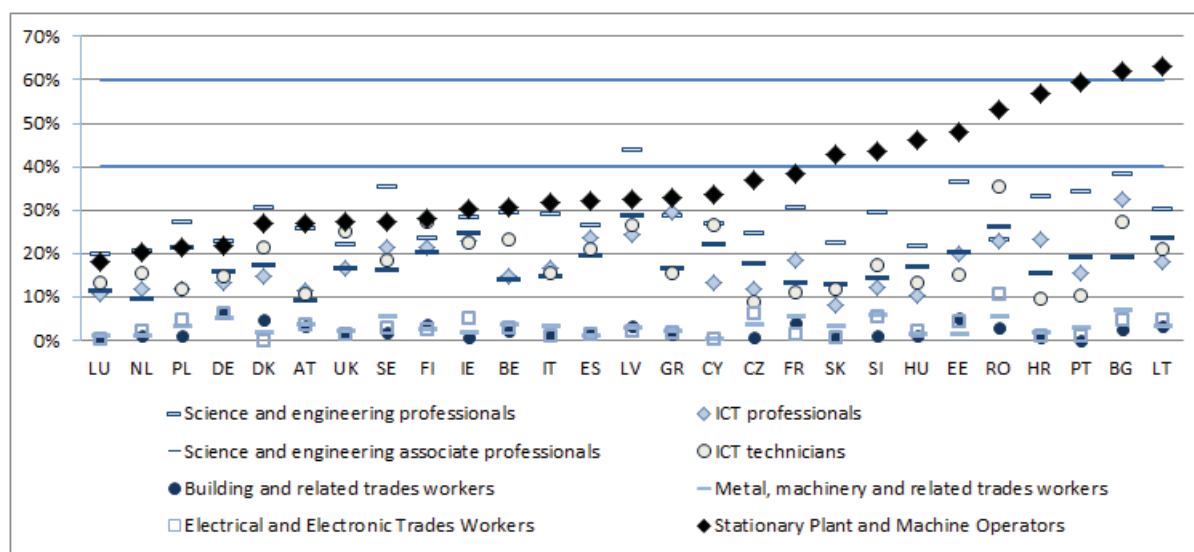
70%
60%
50%
40%
30%
20%
10%
0%

LU NL PL DE DK AT UK SE FI IE BE IT ES LV GR CY CZ FR SK SI HU EE RO HR PT BG LT

Science and engineering professionals
ICT professionals
Science and engineering associate professionals
ICT technicians
Building and related trades workers
Metal, machinery and related trades workers
Electrical and Electronic Trades Workers
Stationary Plant and Machine Operators